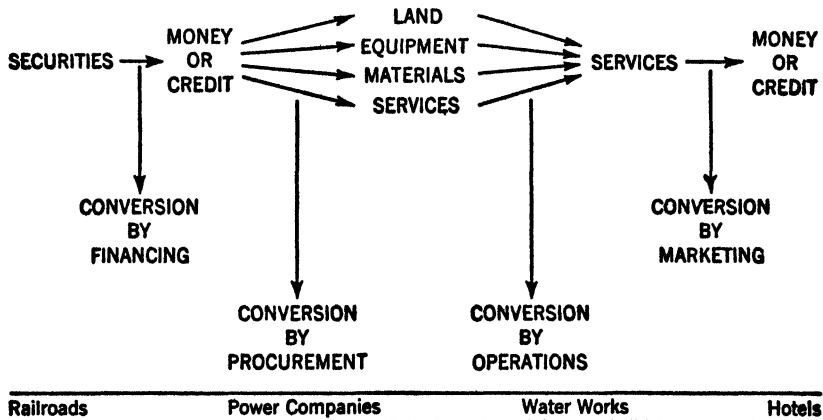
SECURITIES MONEY OR CREDIT LAND EQUIPMENT MATERIALS SERVICES SERVICES MONEY OR CREDIT

CONVERSION BY FINANCING

CONVERSION BY PROCUREMENT

CONVERSION BY OPERATIONS

CONVERSION BY MARKETING

Railroads Power Companies Water Works Hotels